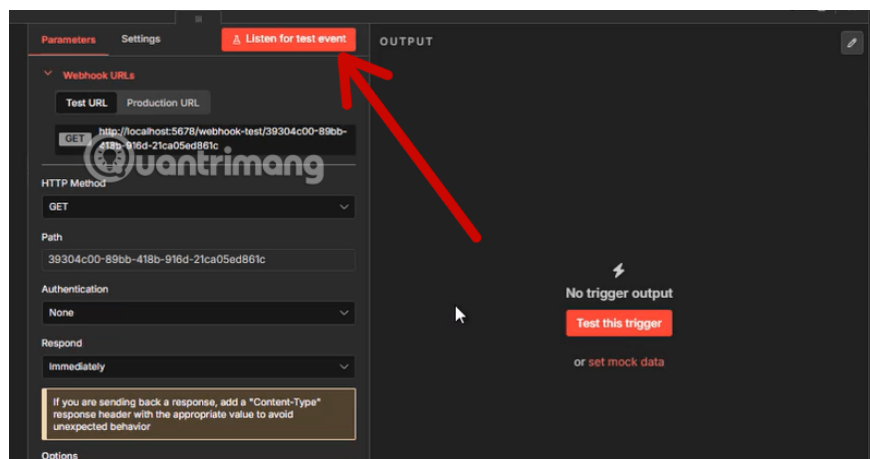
Parameters Settings

Listen for test event

OUTPUT

Webhook URLs

Test URL Production URL

GET http://localhost:5678/webhook-test/39304c00-89bb-418b-916d-21ca05ed861c

Quantrimang

HTTP Method

GET

Path

39304c00-89bb-418b-916d-21ca05ed861c

Authentication

None

Respond

Immediately

If you are sending back a response, add a "Content-Type" response header with the appropriate value to avoid unexpected behavior

Options

No trigger output

Test this trigger

or set mock data